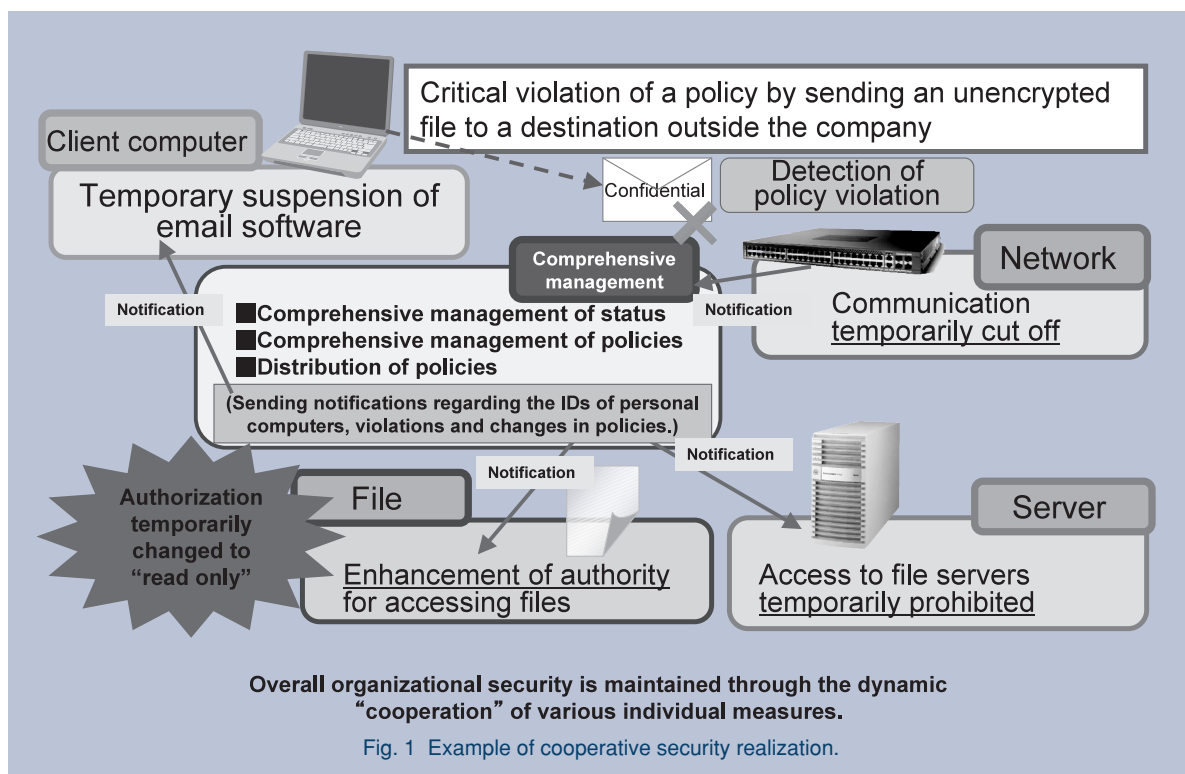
Critical violation of a policy by sending an unencrypted file to a destination outside the company

Client computer

Temporary suspension of email software

Confidential

Detection of policy violation

Comprehensive management

Network

Notification

■Comprehensive management of status
■Comprehensive management of policies
■Distribution of policies

Notification

Communication temporarily cut off

(Sending notifications regarding the IDs of personal computers, violations and changes in policies.)

Notification

Notification

Authorization temporarily changed to "read only"

File

Enhancement of authority for accessing files

Server

Access to file servers temporarily prohibited

Overall organizational security is maintained through the dynamic "cooperation" of various individual measures.

Fig. 1 Example of cooperative security realization.